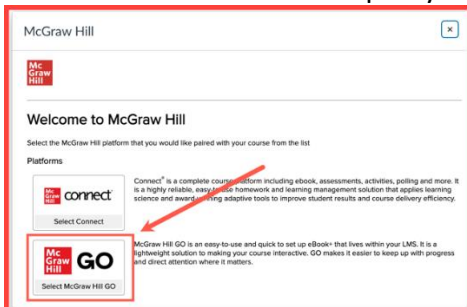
McGraw Hill

×

Mc Graw Hill

Welcome to McGraw Hill

Select the McGraw Hill platform that you would like paired with your course from the list

Platforms

Mc Graw Hill connect

Select Connect

Connect® is a complete course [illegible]atform including ebook, assessments, activities, polling and more. It is a highly reliable, easy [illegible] use homework and learning management solution that applies learning science and award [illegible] adaptive tools to improve student results and course delivery efficiency.

Mc Graw Hill GO

Select McGraw Hill GO

McGraw Hill GO is an easy-to-use and quick to set up eBook+ that lives within your LMS. It is a lightweight solution to making your course interactive. GO makes it easier to keep up with progress and direct attention where it matters.